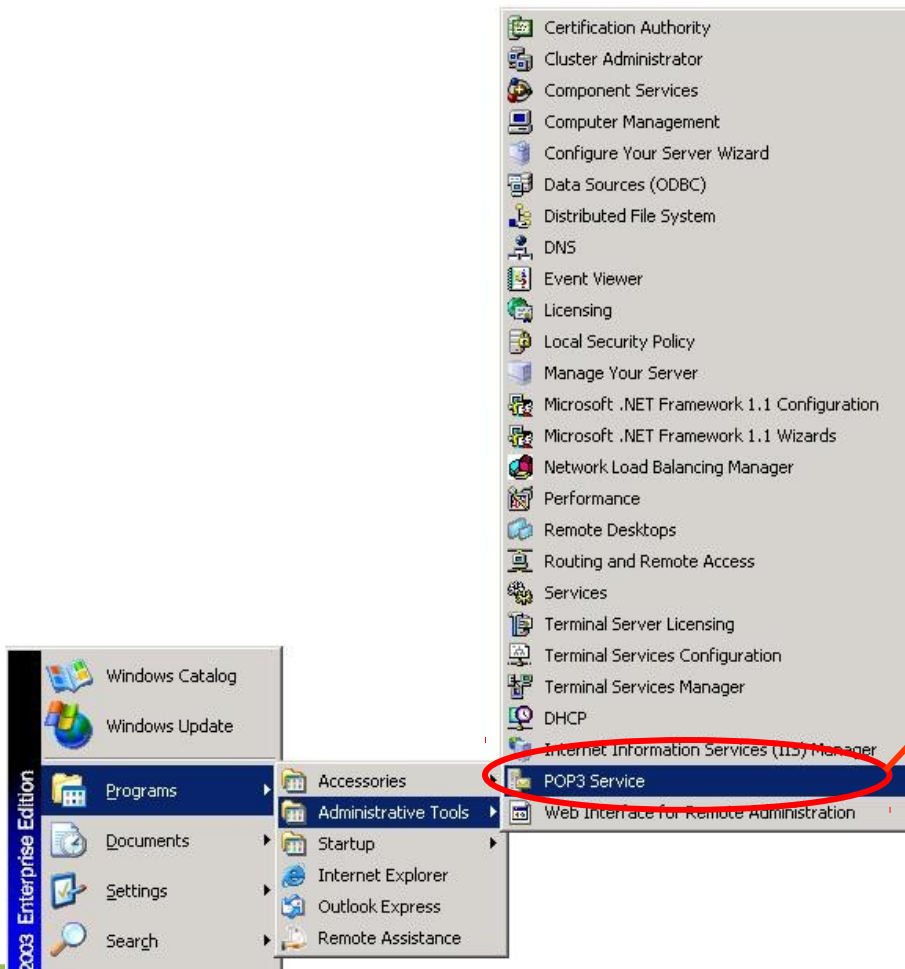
Certification Authority
Cluster Administrator
Component Services
Computer Management
Configure Your Server Wizard
Data Sources (ODBC)
Distributed File System
DNS
Event Viewer
Licensing
Local Security Policy
Manage Your Server
Microsoft .NET Framework 1.1 Configuration
Microsoft .NET Framework 1.1 Wizards
Network Load Balancing Manager
Performance
Remote Desktops
Routing and Remote Access
Services
Terminal Server Licensing
Terminal Services Configuration
Terminal Services Manager
DHCP
Internet Information Services (IIS) Manager
POP3 Service
Web Interface for Remote Administration

Windows Catalog
Windows Update
Programs
Documents
Settings
Search

Accessories
Administrative Tools
Startup
Internet Explorer
Outlook Express
Remote Assistance

2003 Enterprise Edition